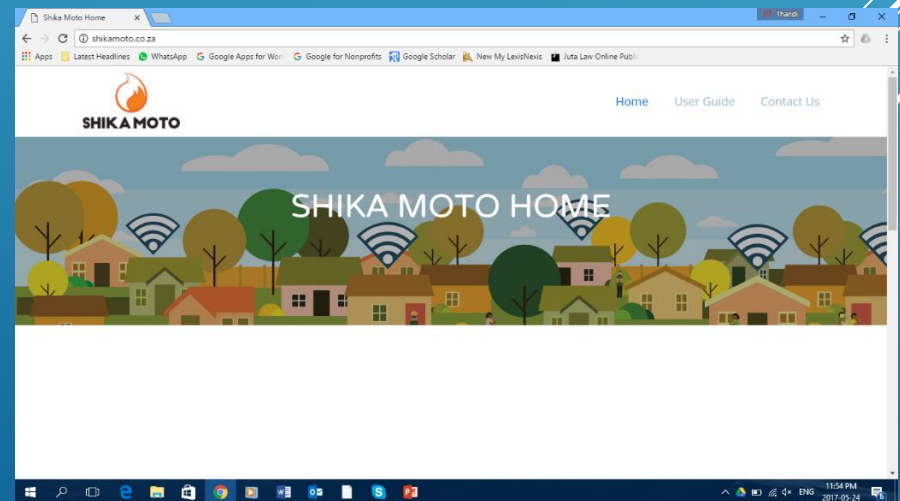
Shika Moto Home
Thandi
shikamoto.co.za
Apps Latest Headlines WhatsApp Google Apps for Worl Google for Nonprofits Google Scholar New My LexisNexis Juta Law Online Publi

SHIKA MOTO

Home User Guide Contact Us

SHIKA MOTO HOME

ENG 11:54 PM 2017-05-24